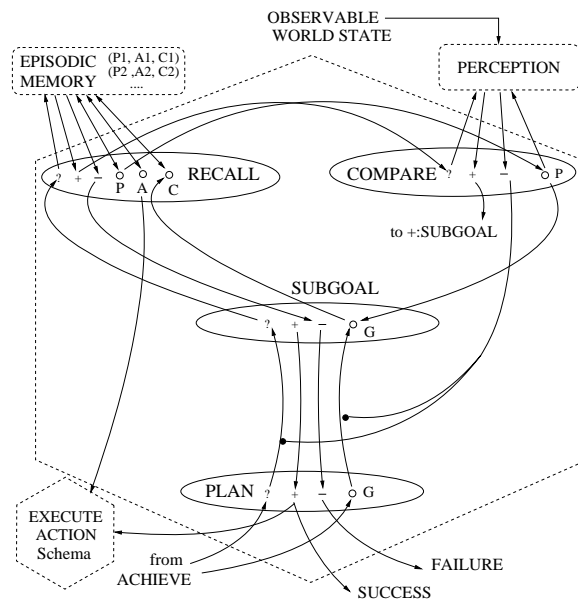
OBSERVABLE WORLD STATE

EPISODIC MEMORY (P1, A1, C1) (P2 ,A2, C2) ....

PERCEPTION

? + − P A C RECALL

COMPARE ? + − P

to +:SUBGOAL

SUBGOAL

? + − G

PLAN ? + − G

EXECUTE ACTION Schema

from ACHIEVE

SUCCESS

FAILURE